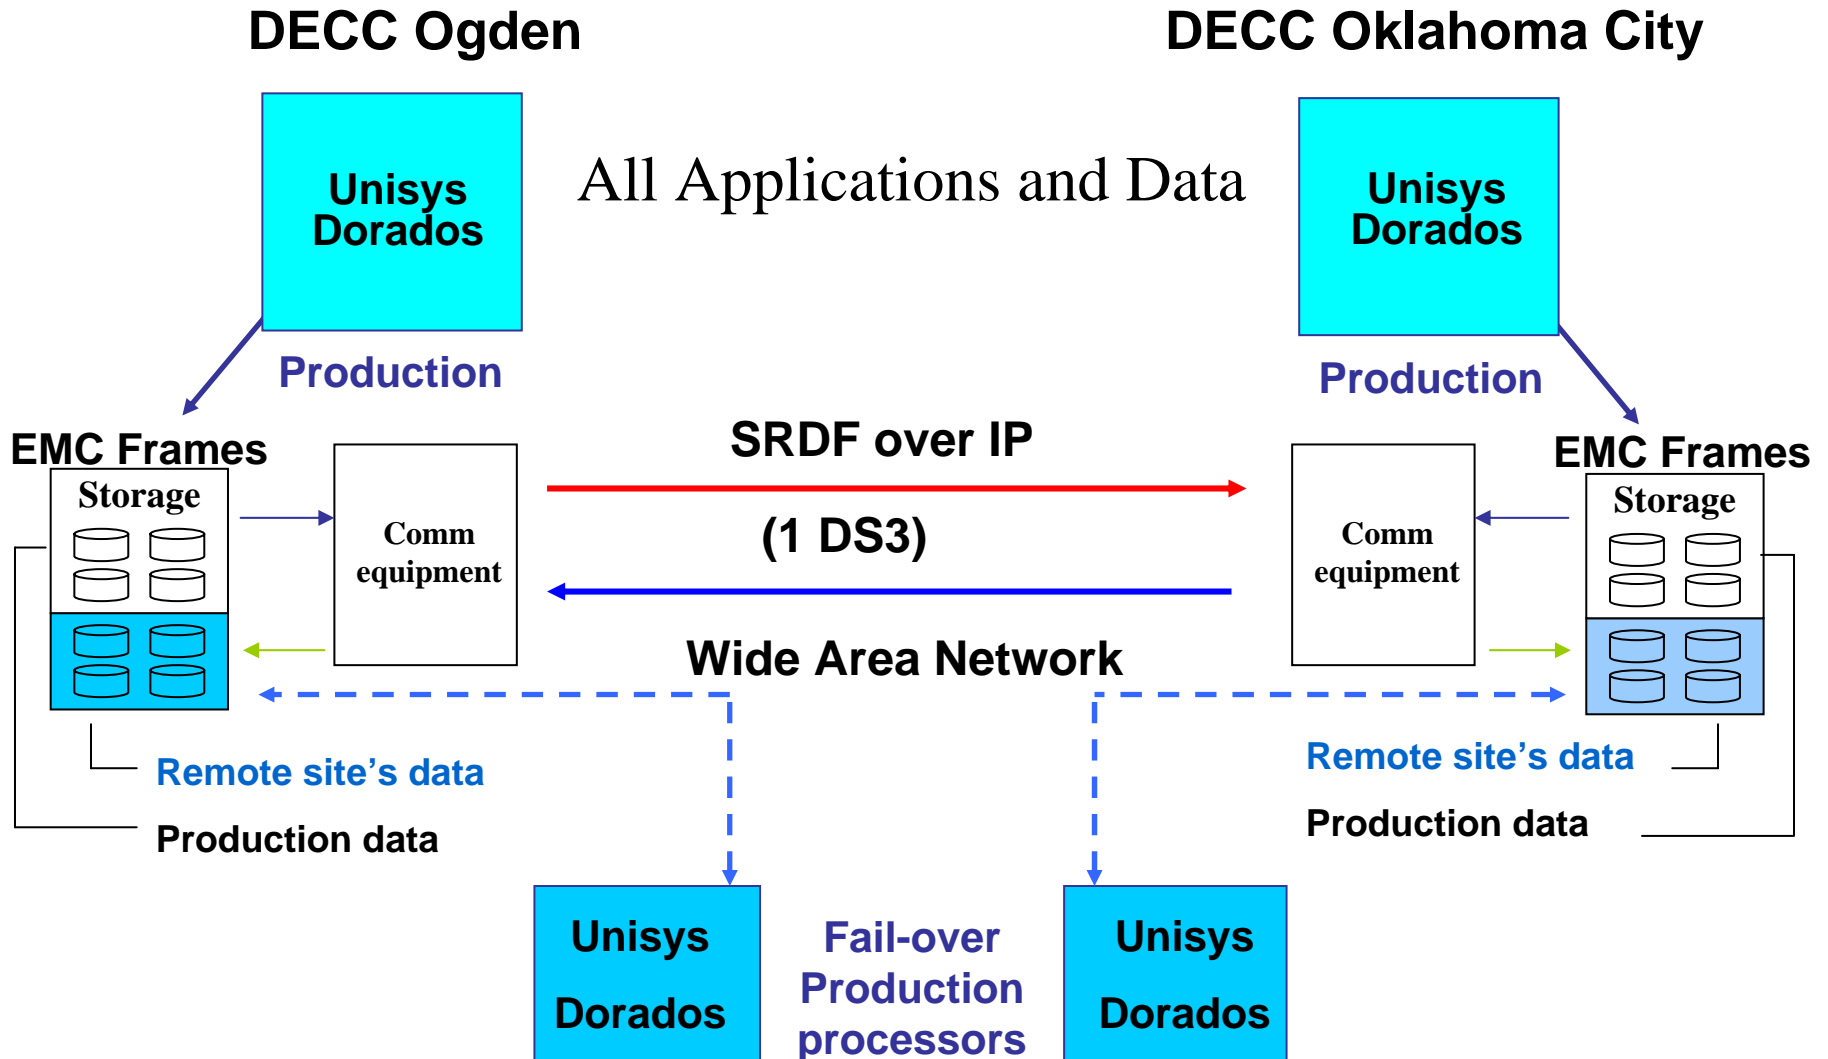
DECC Ogden

DECC Oklahoma City

Unisys Dorados

All Applications and Data

Unisys Dorados

Production

Production

EMC Frames

SRDF over IP

EMC Frames

Storage

Comm equipment

(1 DS3)

Comm equipment

Storage

Wide Area Network

Remote site's data

Remote site's data

Production data

Production data

Unisys

Dorados

Fail-over Production processors

Unisys

Dorados